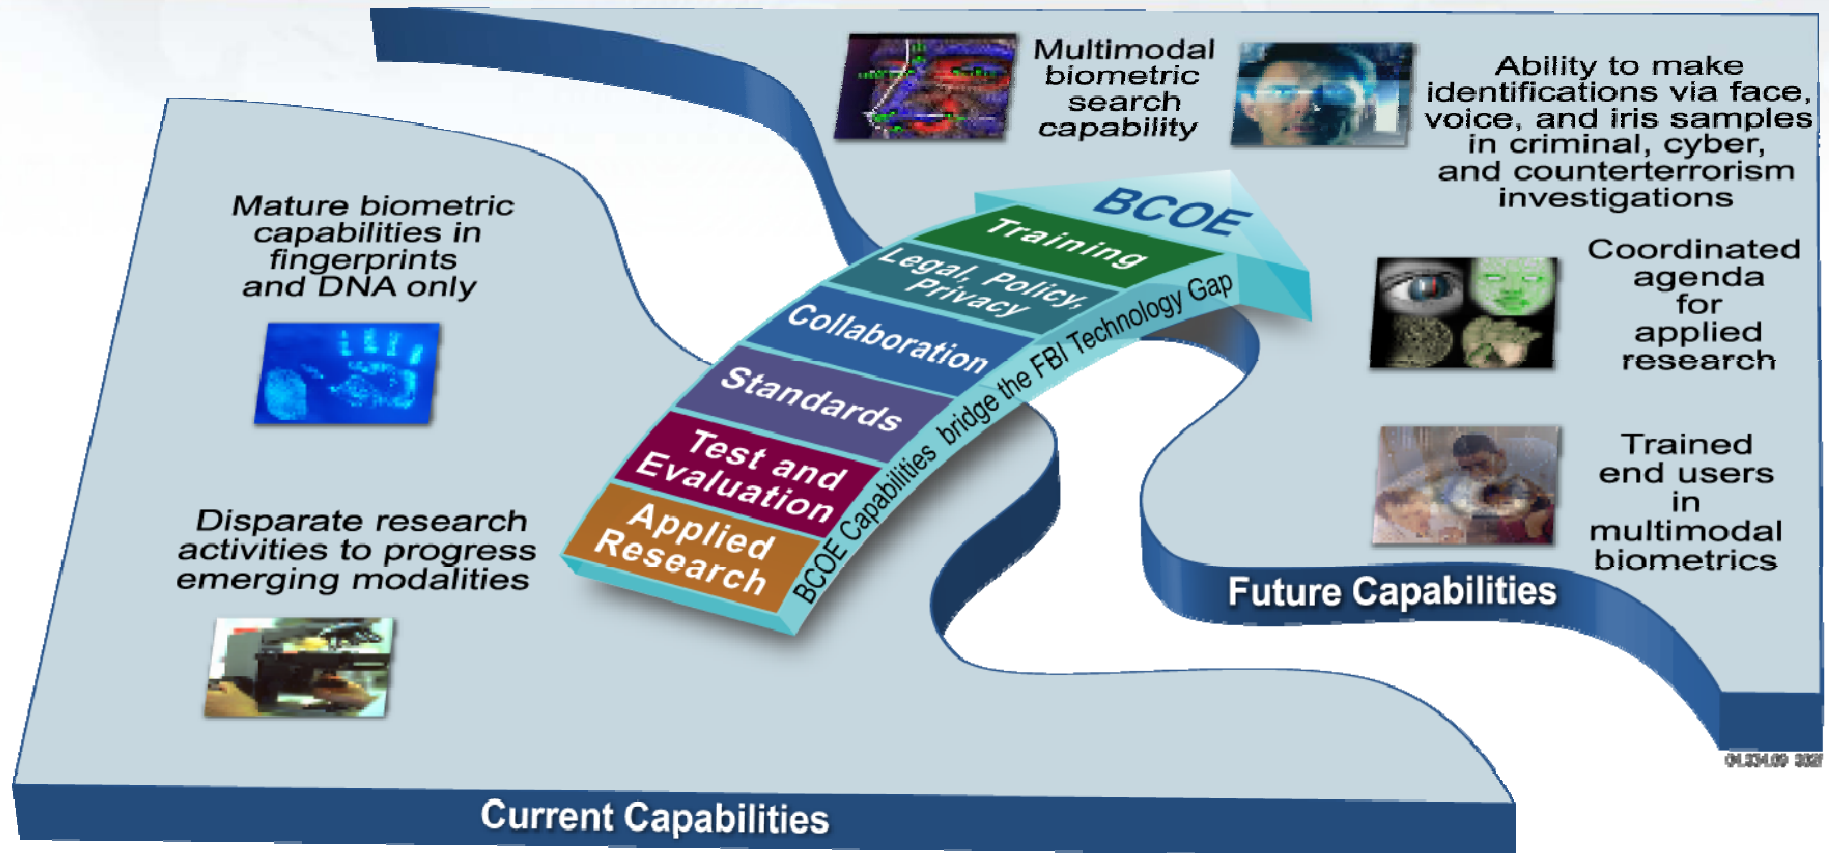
Mature biometric capabilities in fingerprints and DNA only

Disparate research activities to progress emerging modalities

Current Capabilities

Multimodal biometric search capability

Ability to make identifications via face, voice, and iris samples in criminal, cyber, and counterterrorism investigations

Coordinated agenda for applied research

Trained end users in multimodal biometrics

Future Capabilities

BCOE

Training

Legal, Policy, Privacy

Collaboration

Standards

Test and Evaluation

Applied Research

BCOE Capabilities bridge the FBI Technology Gap

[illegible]